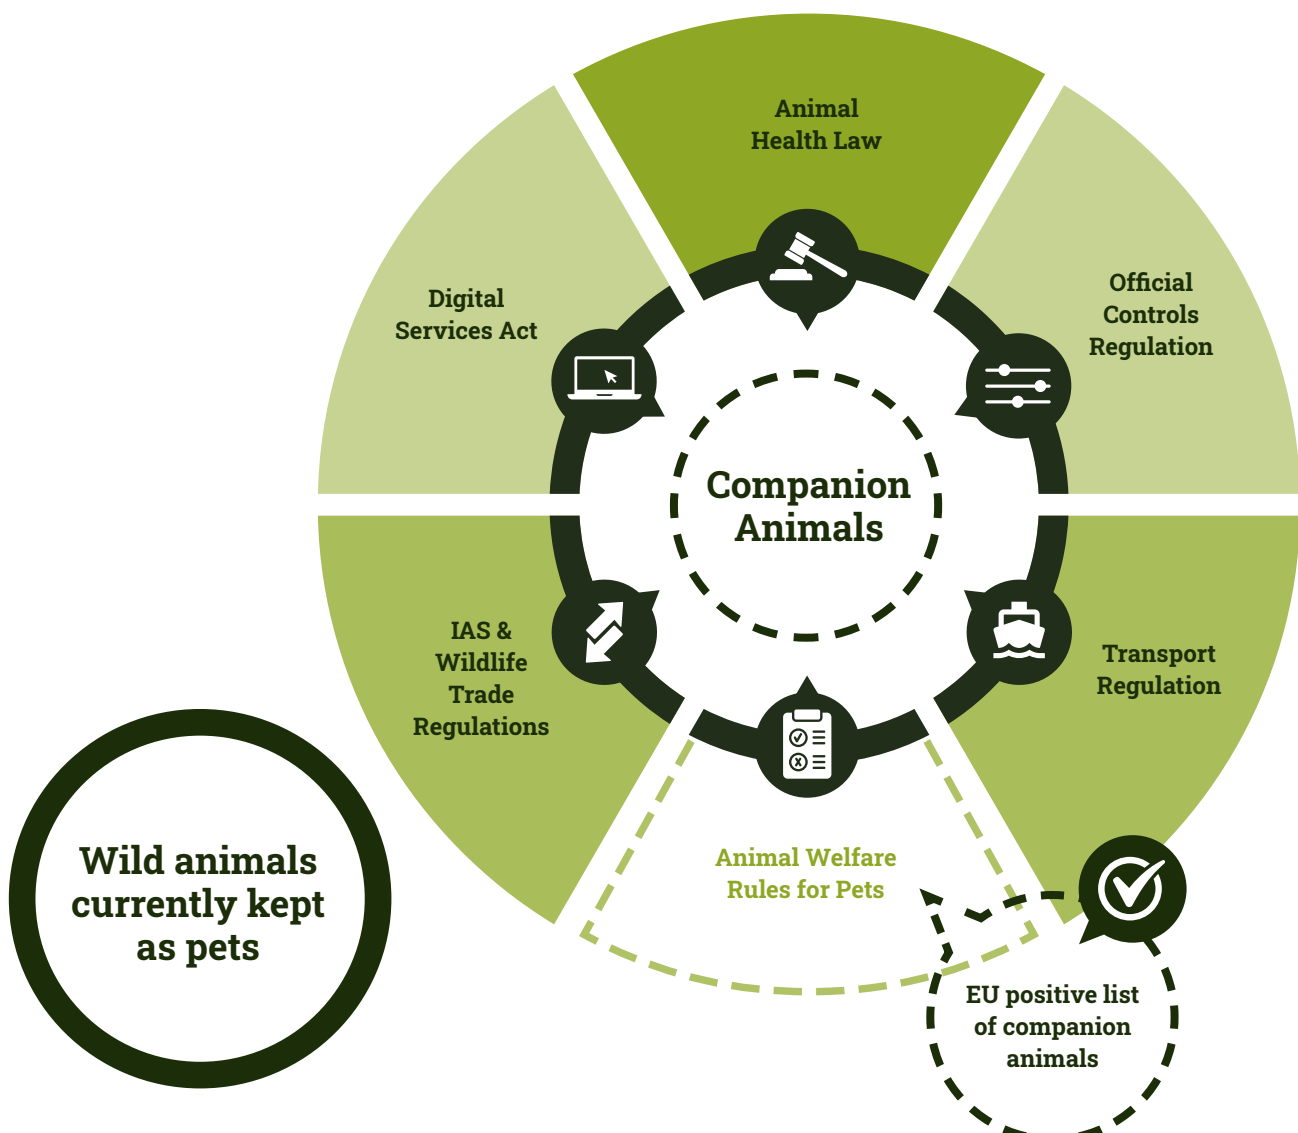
Animal Health Law

Official Controls Regulation

Transport Regulation

Animal Welfare Rules for Pets

IAS & Wildlife Trade Regulations

Digital Services Act

Companion Animals

Wild animals currently kept as pets

EU positive list of companion animals